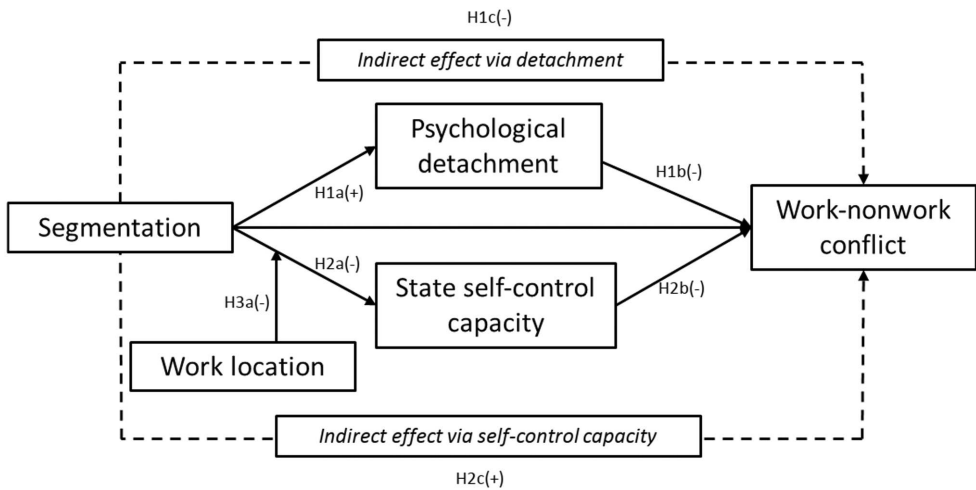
H1c(-)

*Indirect effect via detachment*

Psychological detachment

H1a(+)

H1b(-)

Segmentation

Work-nonwork conflict

H2a(-)

H3a(-)

State self-control capacity

H2b(-)

Work location

*Indirect effect via self-control capacity*

H2c(+)